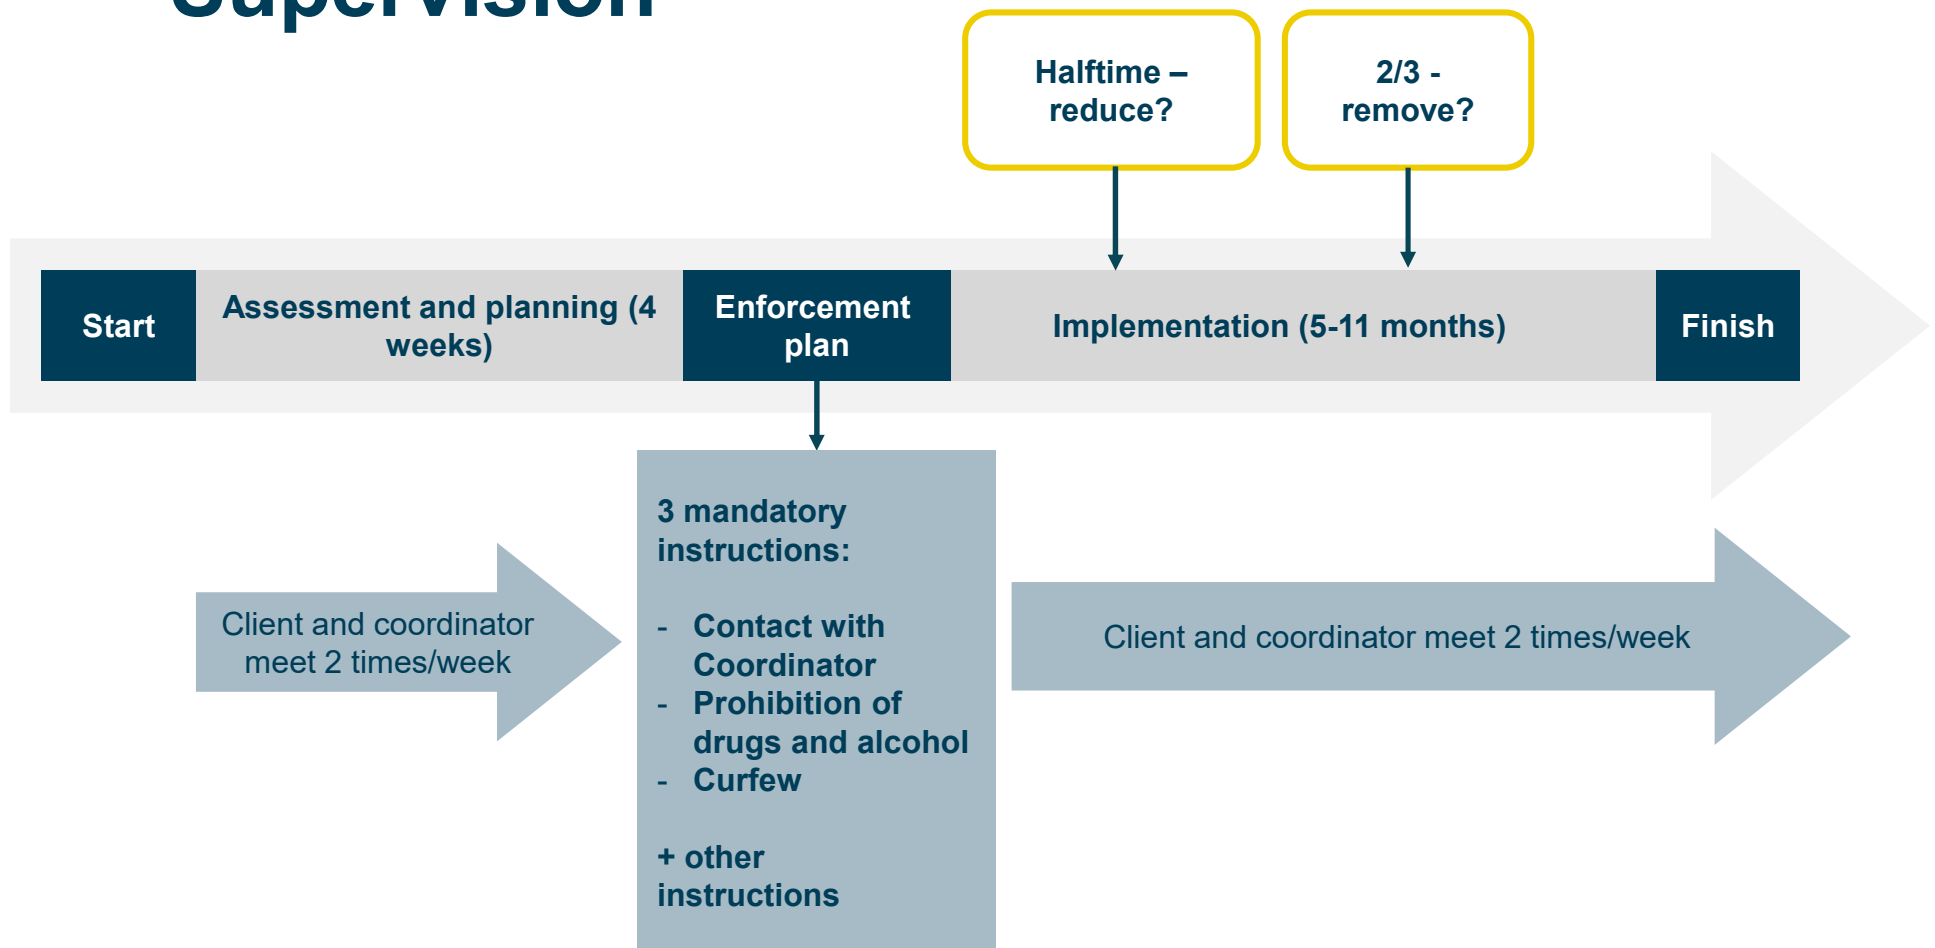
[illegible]

Halftime – reduce?

2/3 - remove?

Start

Assessment and planning (4 weeks)

Enforcement plan

Implementation (5-11 months)

Finish

Client and coordinator meet 2 times/week

3 mandatory instructions:

- Contact with Coordinator
- Prohibition of drugs and alcohol
- Curfew

+ other instructions

Client and coordinator meet 2 times/week